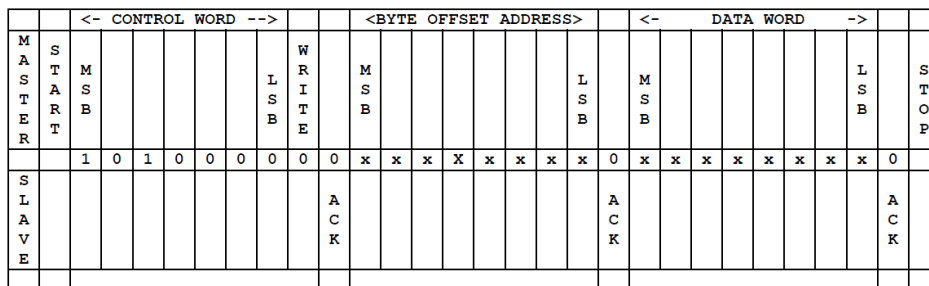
|  |  | <- CONTROL WORD --> |  |  |  |  |  |  |  |  |  | <BYTE OFFSET ADDRESS> |  |  |  |  |  |  |  |  | <- DATA WORD -> |  |  |  |  |  |  |  |  |  |
|---|---|---|---|---|---|---|---|---|---|---|---|---|---|---|---|---|---|---|---|---|---|---|---|---|---|---|---|---|---|---|
| MASTER | START | MSB |  |  |  |  |  | LSB | WRITE |  | MSB |  |  |  |  |  |  | LSB |  | MSB |  |  |  |  |  |  | LSB |  | STOP |
|  |  | 1 | 0 | 1 | 0 | 0 | 0 | 0 | 0 | 0 | x | x | x | X | x | x | x | x | 0 | x | x | x | x | x | x | x | x | 0 |  |
| SLAVE |  |  |  |  |  |  |  |  |  | ACK |  |  |  |  |  |  |  |  | ACK |  |  |  |  |  |  |  |  | ACK |  |